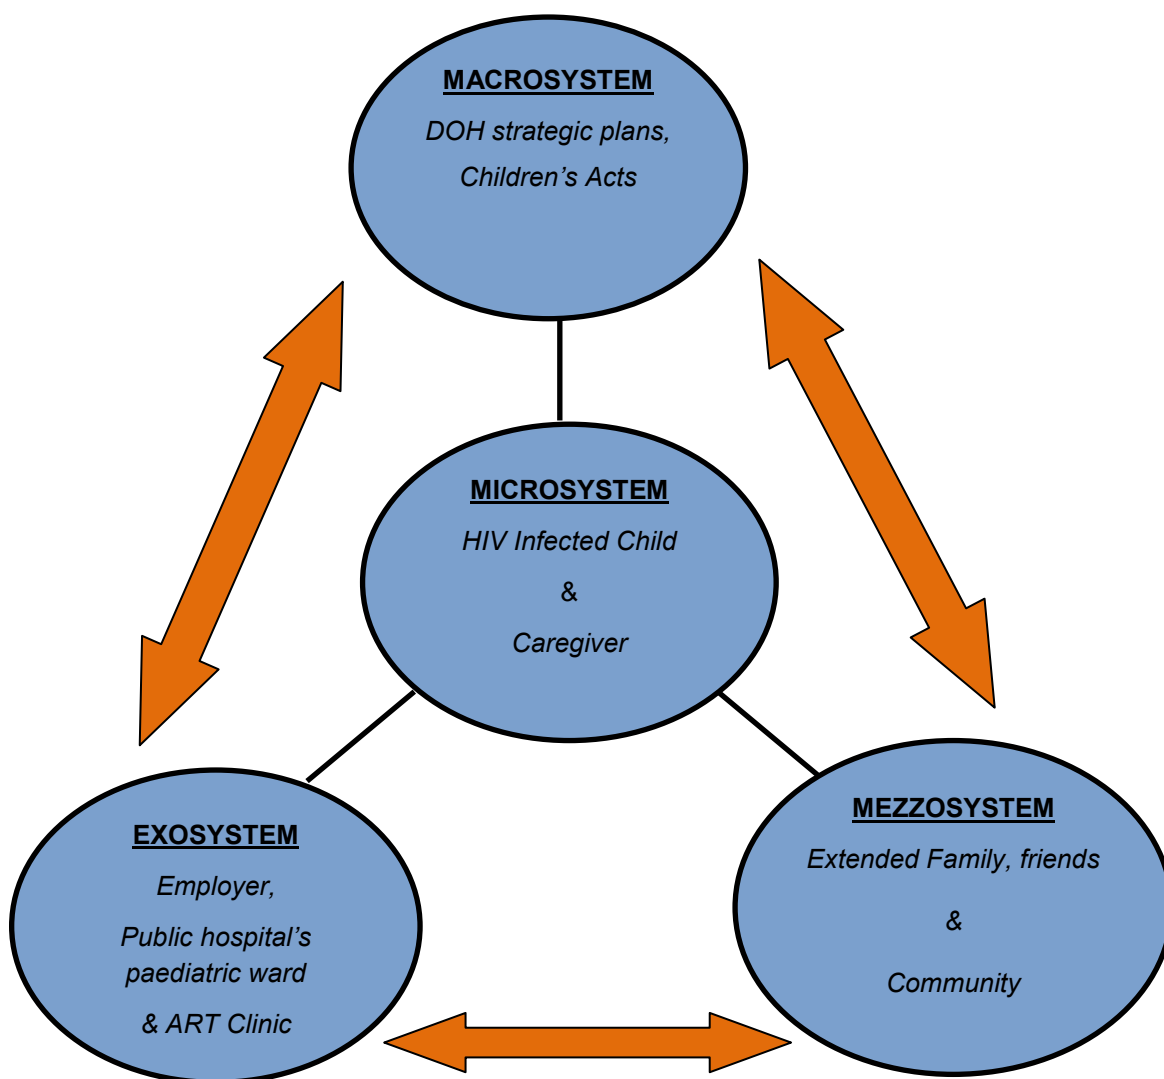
MACROSYSTEM

DOH strategic plans, Children's Acts

MICROSYSTEM

HIV Infected Child

&

Caregiver

EXOSYSTEM

Employer,

Public hospital's paediatric ward

& ART Clinic

MEZZOSYSTEM

Extended Family, friends

&

Community